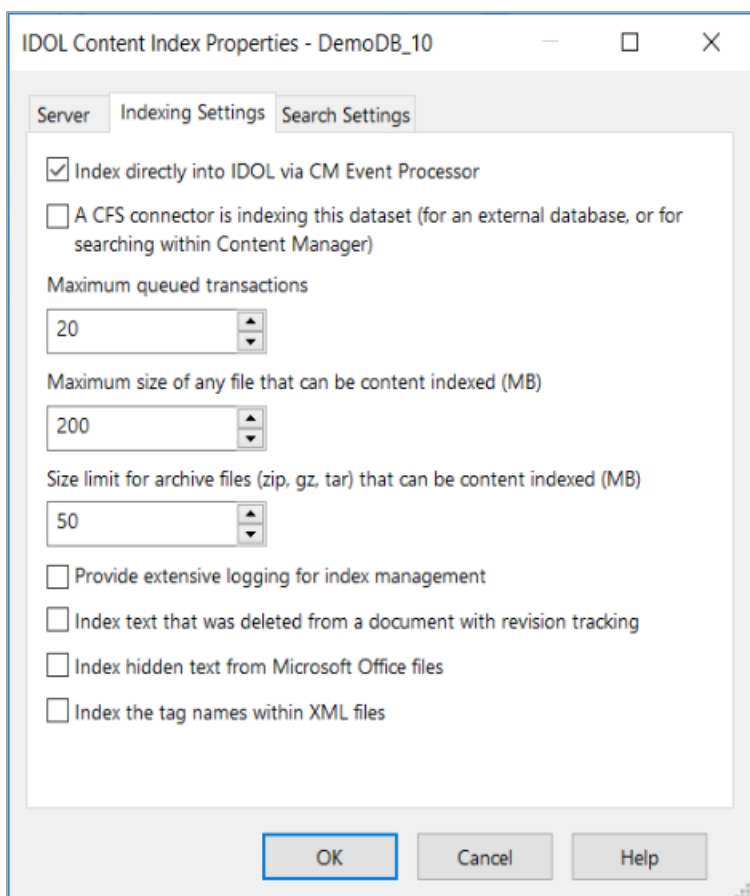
IDOL Content Index Properties - DemoDB_10

Server
Indexing Settings
Search Settings

Index directly into IDOL via CM Event Processor

A CFS connector is indexing this dataset (for an external database, or for searching within Content Manager)

Maximum queued transactions

20

Maximum size of any file that can be content indexed (MB)

200

Size limit for archive files (zip, gz, tar) that can be content indexed (MB)

50

Provide extensive logging for index management

Index text that was deleted from a document with revision tracking

Index hidden text from Microsoft Office files

Index the tag names within XML files

OK
Cancel
Help